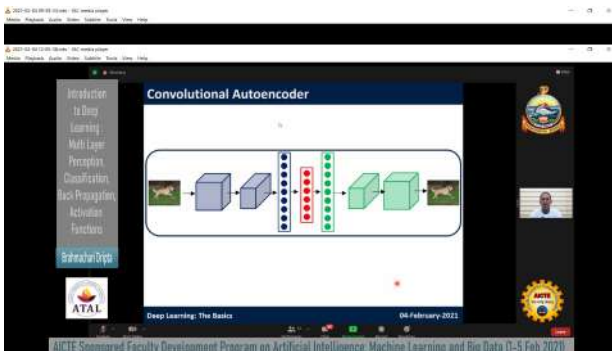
2021-02-04 09-55-10.mkv - VLC media player
Media Playback Audio Video Subtitle Tools View Help

2021-02-04 12-05-18.mkv - VLC media player
Media Playback Audio Video Subtitle Tools View Help

Introduction to Deep Learning, Multi Layer Perception, Classification, Back Propagation, Activation Functions

Brahmachari Dripta

ATAL

Convolutional Autoencoder

Deep Learning: The Basics

04-February-2021

AICTE Sponsored Faculty Development Program on Artificial Intelligence, Machine Learning and Big Data (1-5 Feb 2020